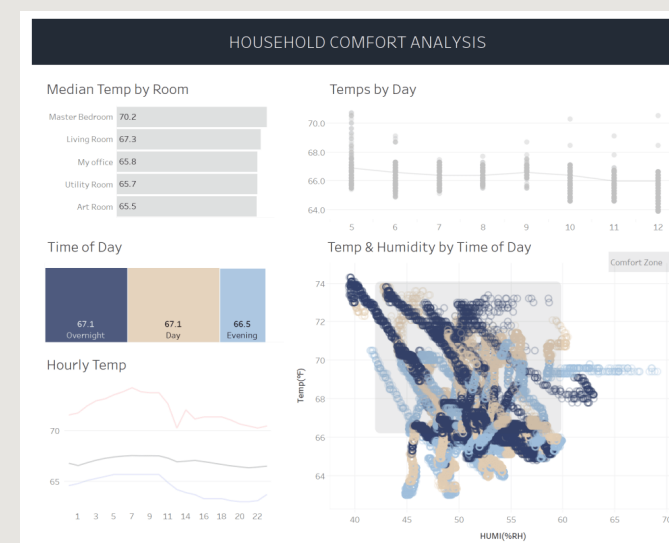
HOUSEHOLD COMFORT ANALYSIS

Median Temp by Room

| | |
|---|---|
| Master Bedroom | 70.2 |
| Living Room | 67.3 |
| My office | 65.8 |
| Utility Room | 65.7 |
| Art Room | 65.5 |

Temps by Day

70.0
68.0
66.0
64.0

5 6 7 8 9 10 11 12

Time of Day

67.1 Overnight
67.1 Day
66.5 Evening

Hourly Temp

70
65

1 3 5 7 9 11 14 16 18 20 22

Temp & Humidity by Time of Day

Comfort Zone

74
72
70
68
66
64

Temp(°F)

40 45 50 55 60 65 70

HUMI(%RH)